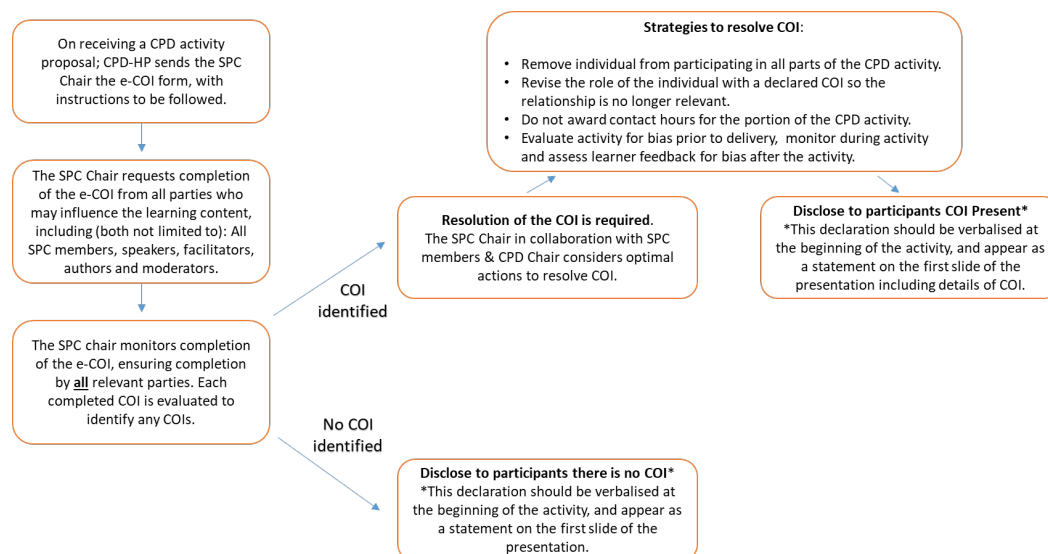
On receiving a CPD activity proposal; CPD-HP sends the SPC Chair the e-COI form, with instructions to be followed.

The SPC Chair requests completion of the e-COI from all parties who may influence the learning content, including (both not limited to): All SPC members, speakers, facilitators, authors and moderators.

The SPC chair monitors completion of the e-COI, ensuring completion by **all** relevant parties. Each completed COI is evaluated to identify any COIs.

COI identified

No COI identified

**Strategies to resolve COI**:

- Remove individual from participating in all parts of the CPD activity.
- Revise the role of the individual with a declared COI so the relationship is no longer relevant.
- Do not award contact hours for the portion of the CPD activity.
- Evaluate activity for bias prior to delivery, monitor during activity and assess learner feedback for bias after the activity.

**Resolution of the COI is required**. The SPC Chair in collaboration with SPC members & CPD Chair considers optimal actions to resolve COI.

**Disclose to participants COI Present\***
\*This declaration should be verbalised at the beginning of the activity, and appear as a statement on the first slide of the presentation including details of COI.

**Disclose to participants there is no COI\***
\*This declaration should be verbalised at the beginning of the activity, and appear as a statement on the first slide of the presentation.